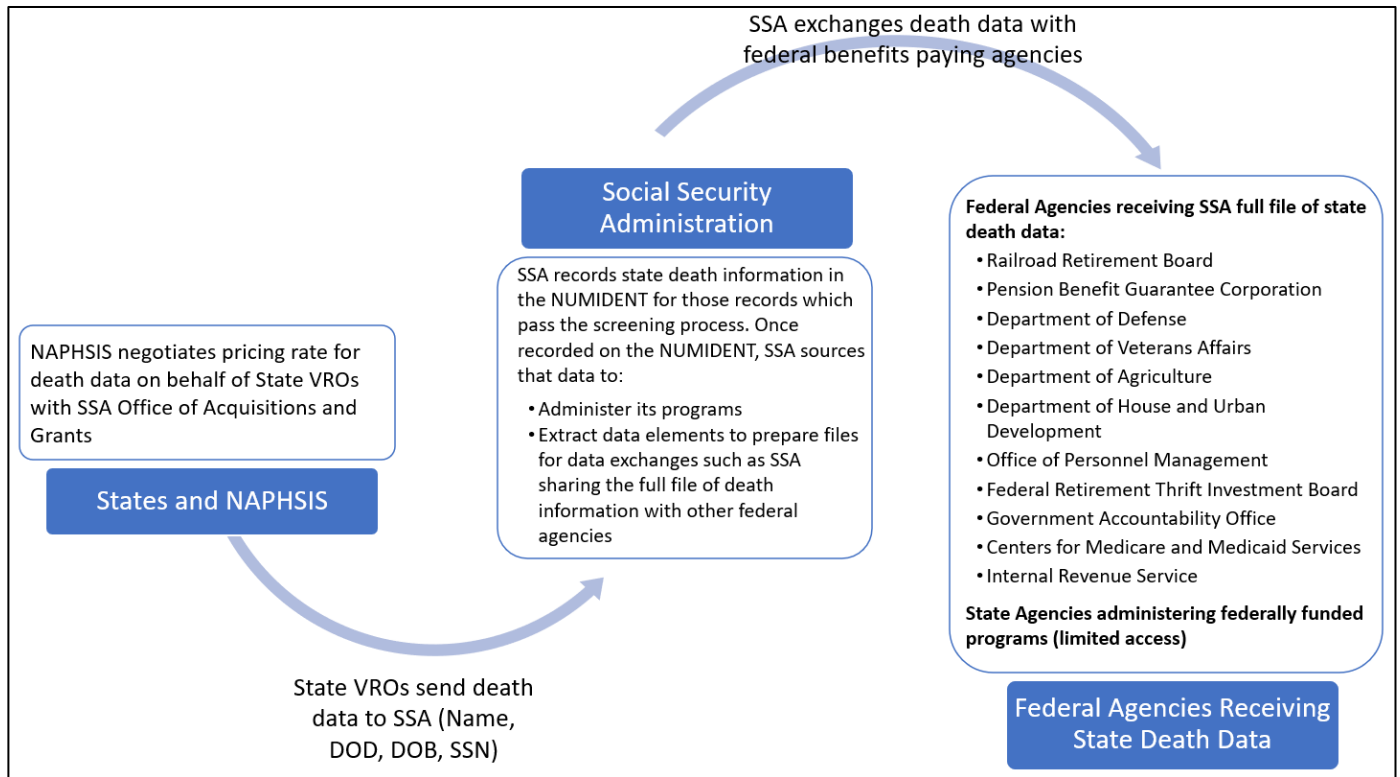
NAPHSIS negotiates pricing rate for death data on behalf of State VROs with SSA Office of Acquisitions and Grants

States and NAPHSIS

State VROs send death data to SSA (Name, DOD, DOB, SSN)

Social Security Administration

SSA records state death information in the NUMIDENT for those records which pass the screening process. Once recorded on the NUMIDENT, SSA sources that data to:

- Administer its programs
- Extract data elements to prepare files for data exchanges such as SSA sharing the full file of death information with other federal agencies

SSA exchanges death data with federal benefits paying agencies

**Federal Agencies receiving SSA full file of state death data:**

- Railroad Retirement Board
- Pension Benefit Guarantee Corporation
- Department of Defense
- Department of Veterans Affairs
- Department of Agriculture
- Department of House and Urban Development
- Office of Personnel Management
- Federal Retirement Thrift Investment Board
- Government Accountability Office
- Centers for Medicare and Medicaid Services
- Internal Revenue Service

**State Agencies administering federally funded programs (limited access)**

Federal Agencies Receiving State Death Data